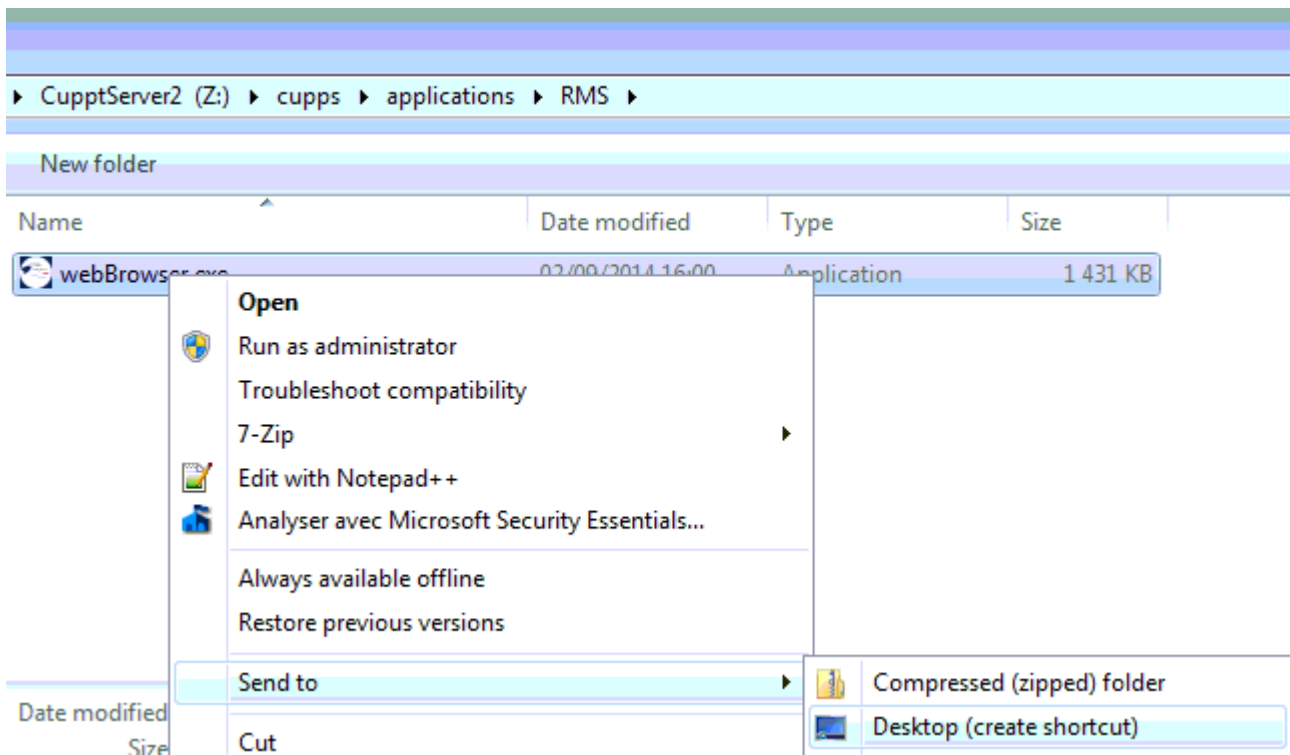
▸ CupptServer2 (Z:) ▸ cupps ▸ applications ▸ RMS ▸

New folder

| Name | Date modified | Type | Size |
|---|---|---|---|
| webBrowser.exe | 02/09/2014 16:00 | Application | 1 431 KB |

Open
Run as administrator
Troubleshoot compatibility
7-Zip
Edit with Notepad++
Analyser avec Microsoft Security Essentials...
Always available offline
Restore previous versions
Send to
Cut

Compressed (zipped) folder
Desktop (create shortcut)

Date modified
Size